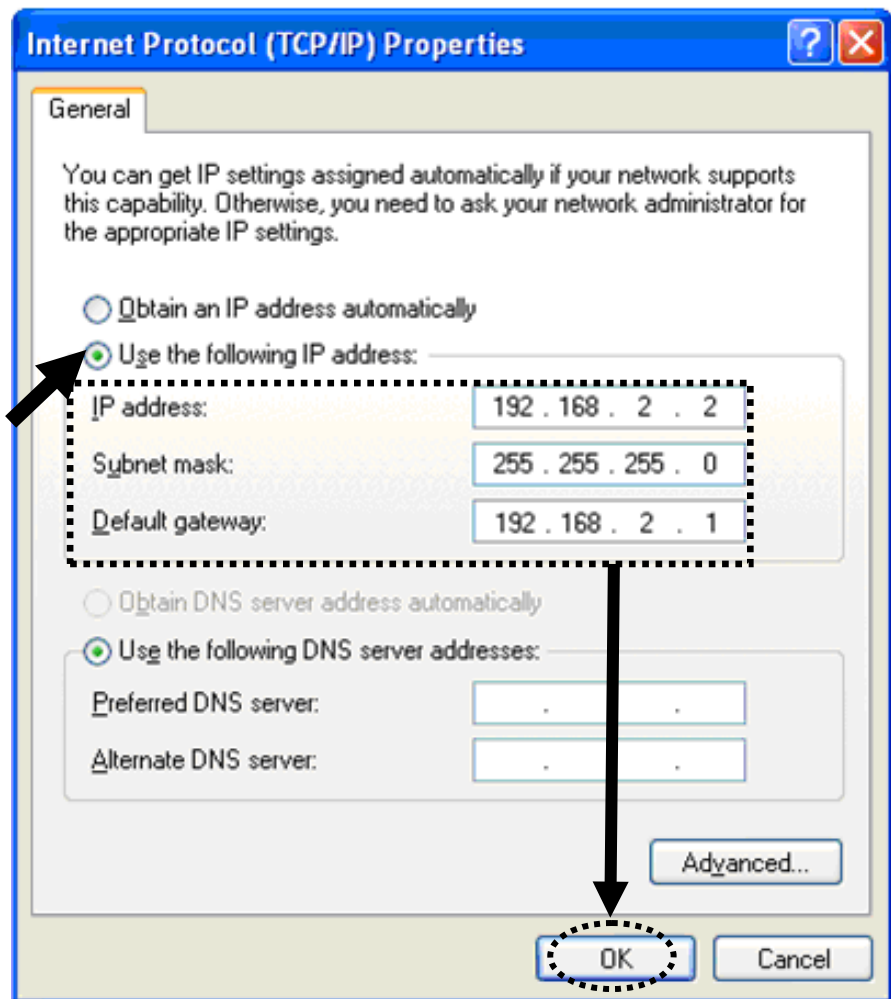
Internet Protocol (TCP/IP) Properties

General

You can get IP settings assigned automatically if your network supports this capability. Otherwise, you need to ask your network administrator for the appropriate IP settings.

Obtain an IP address automatically

Use the following IP address:

IP address: 192 . 168 . 2 . 2

Subnet mask: 255 . 255 . 255 . 0

Default gateway: 192 . 168 . 2 . 1

Obtain DNS server address automatically

Use the following DNS server addresses:

Preferred DNS server: . .

Alternate DNS server: . .

Advanced...

OK

Cancel